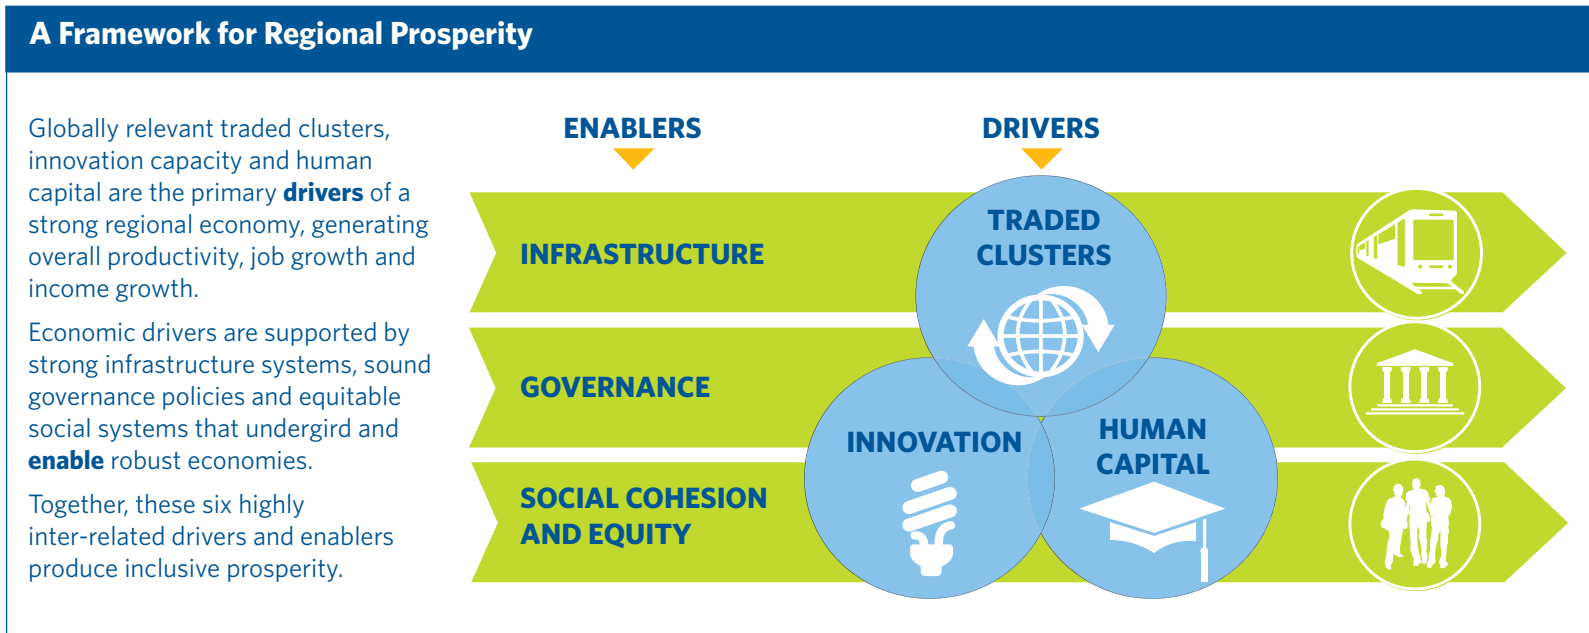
A Framework for Regional Prosperity

Globally relevant traded clusters, innovation capacity and human capital are the primary **drivers** of a strong regional economy, generating overall productivity, job growth and income growth.

Economic drivers are supported by strong infrastructure systems, sound governance policies and equitable social systems that undergird and **enable** robust economies.

Together, these six highly inter-related drivers and enablers produce inclusive prosperity.

ENABLERS

DRIVERS

INFRASTRUCTURE

GOVERNANCE

SOCIAL COHESION AND EQUITY

TRADED CLUSTERS

INNOVATION

HUMAN CAPITAL